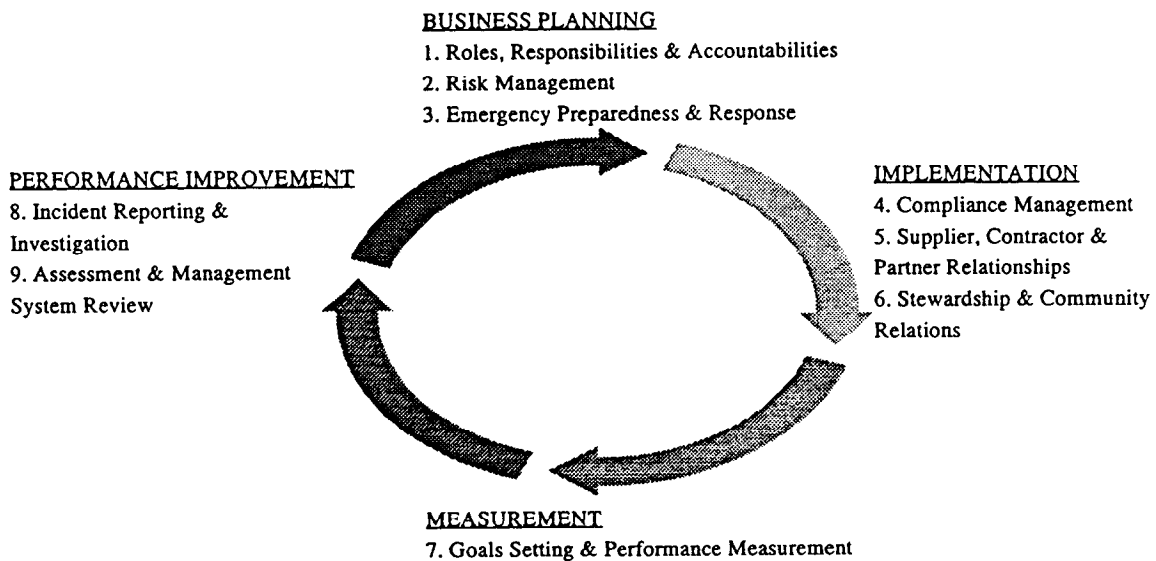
BUSINESS PLANNING
1. Roles, Responsibilities & Accountabilities
2. Risk Management
3. Emergency Preparedness & Response

IMPLEMENTATION
4. Compliance Management
5. Supplier, Contractor & Partner Relationships
6. Stewardship & Community Relations

MEASUREMENT
7. Goals Setting & Performance Measurement

PERFORMANCE IMPROVEMENT
8. Incident Reporting & Investigation
9. Assessment & Management System Review